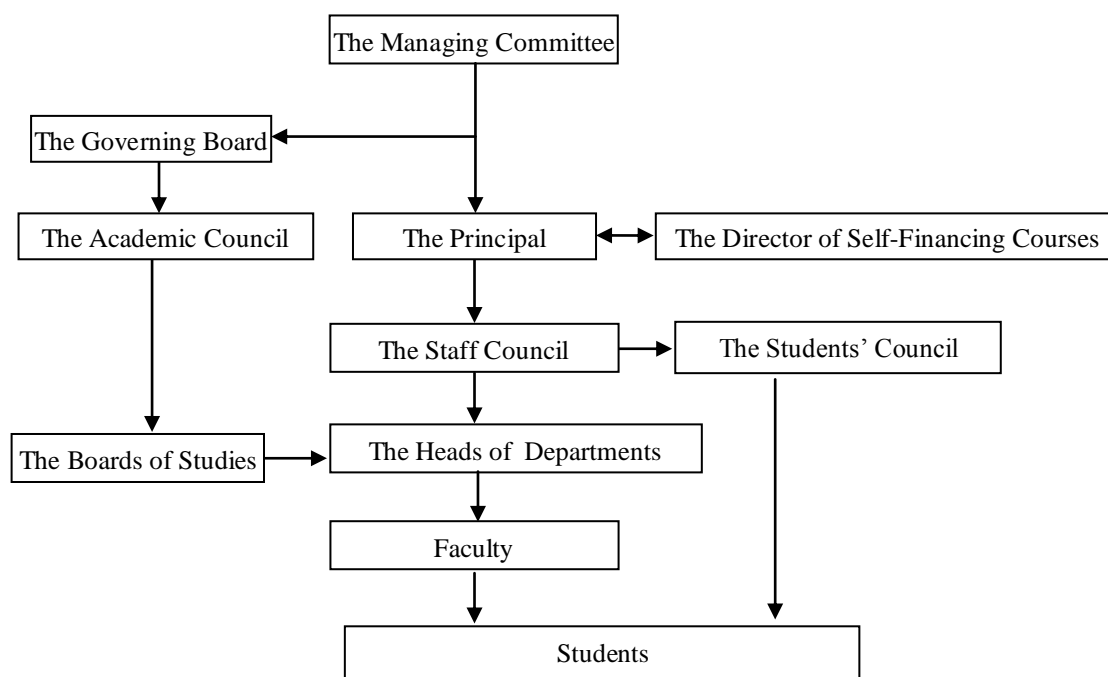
The Managing Committee

The Governing Board

The Academic Council

The Principal

The Director of Self-Financing Courses

The Staff Council

The Students' Council

The Boards of Studies

The Heads of Departments

Faculty

Students